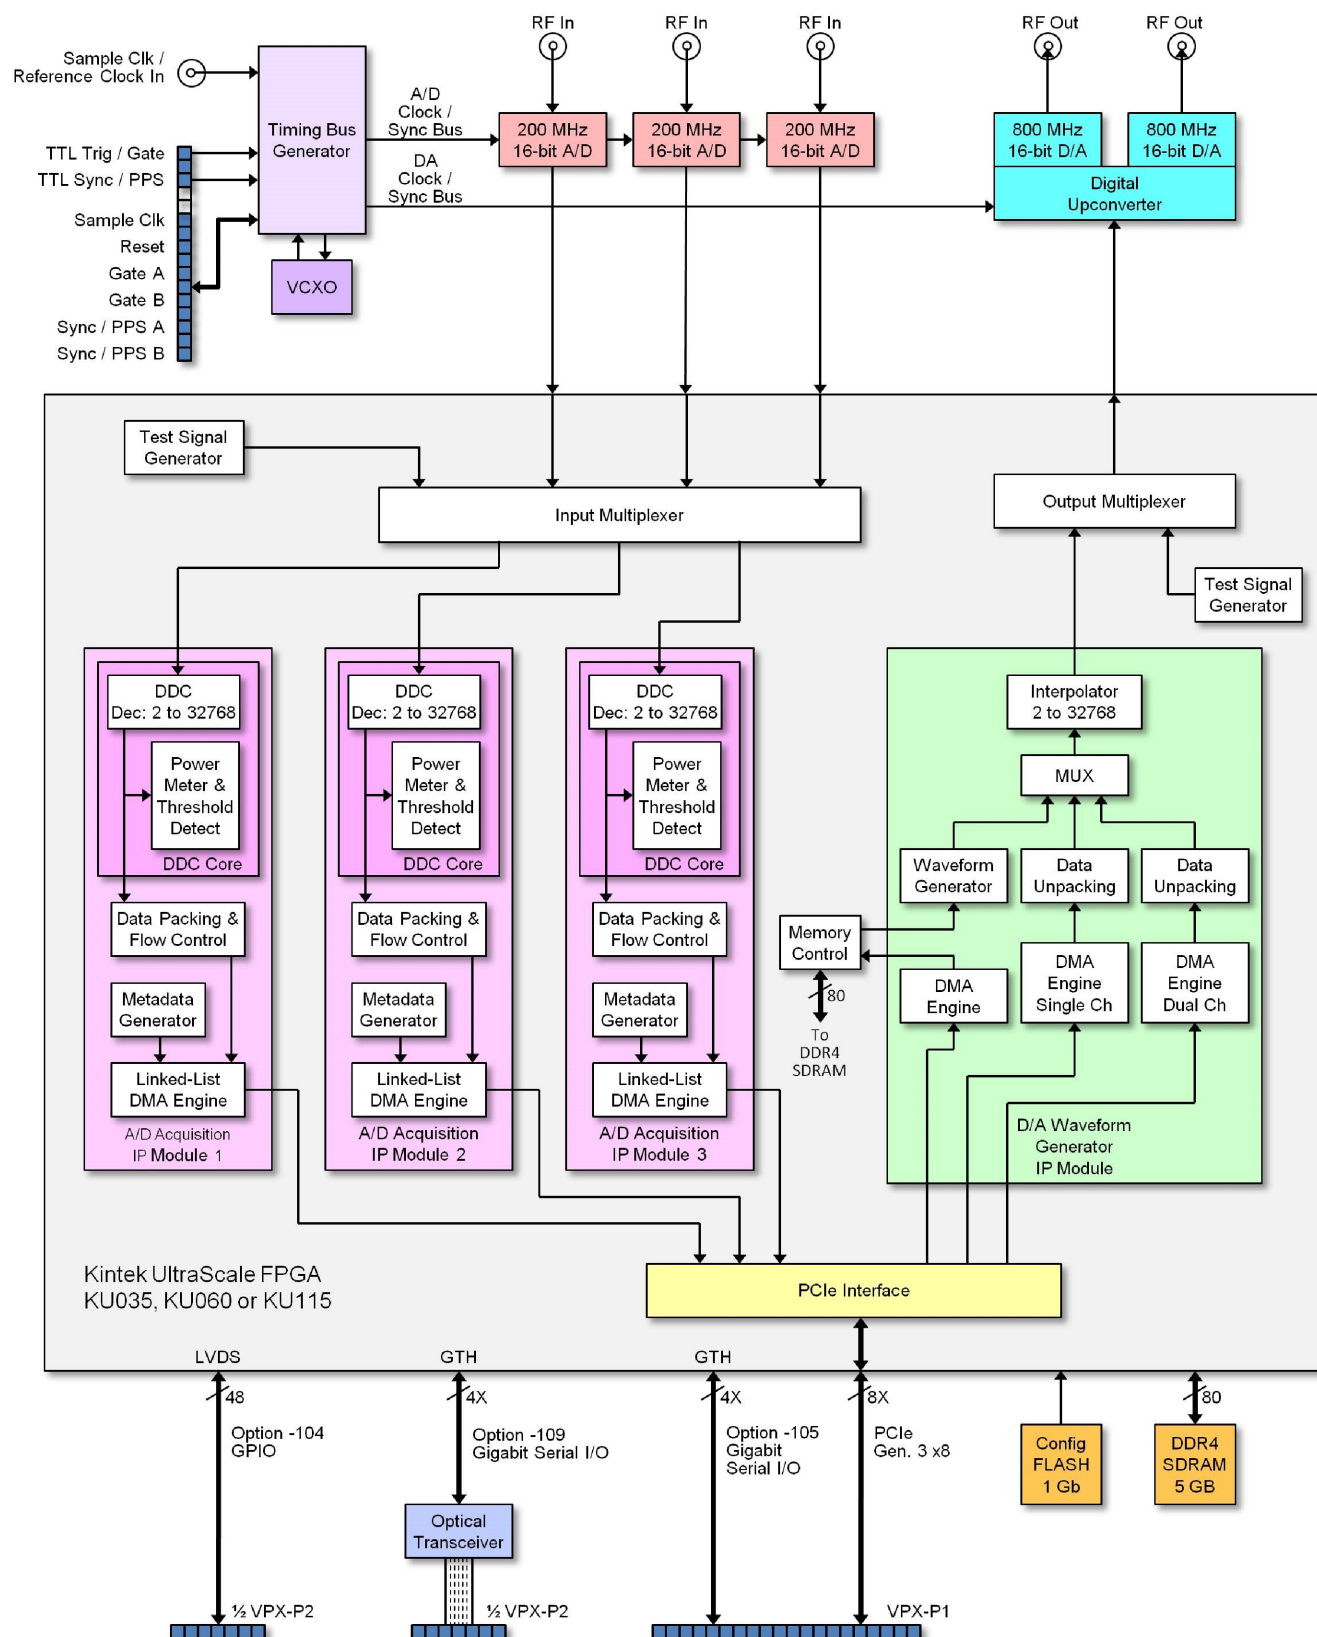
RF In RF In RF In RF Out RF Out

Sample Clk / Reference Clock In

Timing Bus Generator

A/D Clock / Sync Bus

DA Clock / Sync Bus

200 MHz 16-bit A/D

200 MHz 16-bit A/D

200 MHz 16-bit A/D

800 MHz 16-bit D/A

800 MHz 16-bit D/A

Digital Upconverter

TTL Trig / Gate
TTL Sync / PPS
Sample Clk
Reset
Gate A
Gate B
Sync / PPS A
Sync / PPS B

VCXO

Test Signal Generator

Input Multiplexer

Output Multiplexer

Test Signal Generator

DDC Dec: 2 to 32768

Power Meter & Threshold Detect

DDC Core

Data Packing & Flow Control

Metadata Generator

Linked-List DMA Engine

A/D Acquisition IP Module 1

DDC Dec: 2 to 32768

Power Meter & Threshold Detect

DDC Core

Data Packing & Flow Control

Metadata Generator

Linked-List DMA Engine

A/D Acquisition IP Module 2

DDC Dec: 2 to 32768

Power Meter & Threshold Detect

DDC Core

Data Packing & Flow Control

Metadata Generator

Linked-List DMA Engine

A/D Acquisition IP Module 3

Interpolator 2 to 32768

MUX

Waveform Generator

Data Unpacking

Data Unpacking

Memory Control

80

To DDR4 SDRAM

DMA Engine

DMA Engine Single Ch

DMA Engine Dual Ch

D/A Waveform Generator IP Module

Kintek UltraScale FPGA
KU035, KU060 or KU115

PCIe Interface

LVDS GTH GTH

48

Option -104 GPIO

4X

Option -109 Gigabit Serial I/O

4X

Option -105 Gigabit Serial I/O

8X

PCIe Gen. 3 x8

Config FLASH 1 Gb

80

DDR4 SDRAM 5 GB

Optical Transceiver

½ VPX-P2

½ VPX-P2

VPX-P1